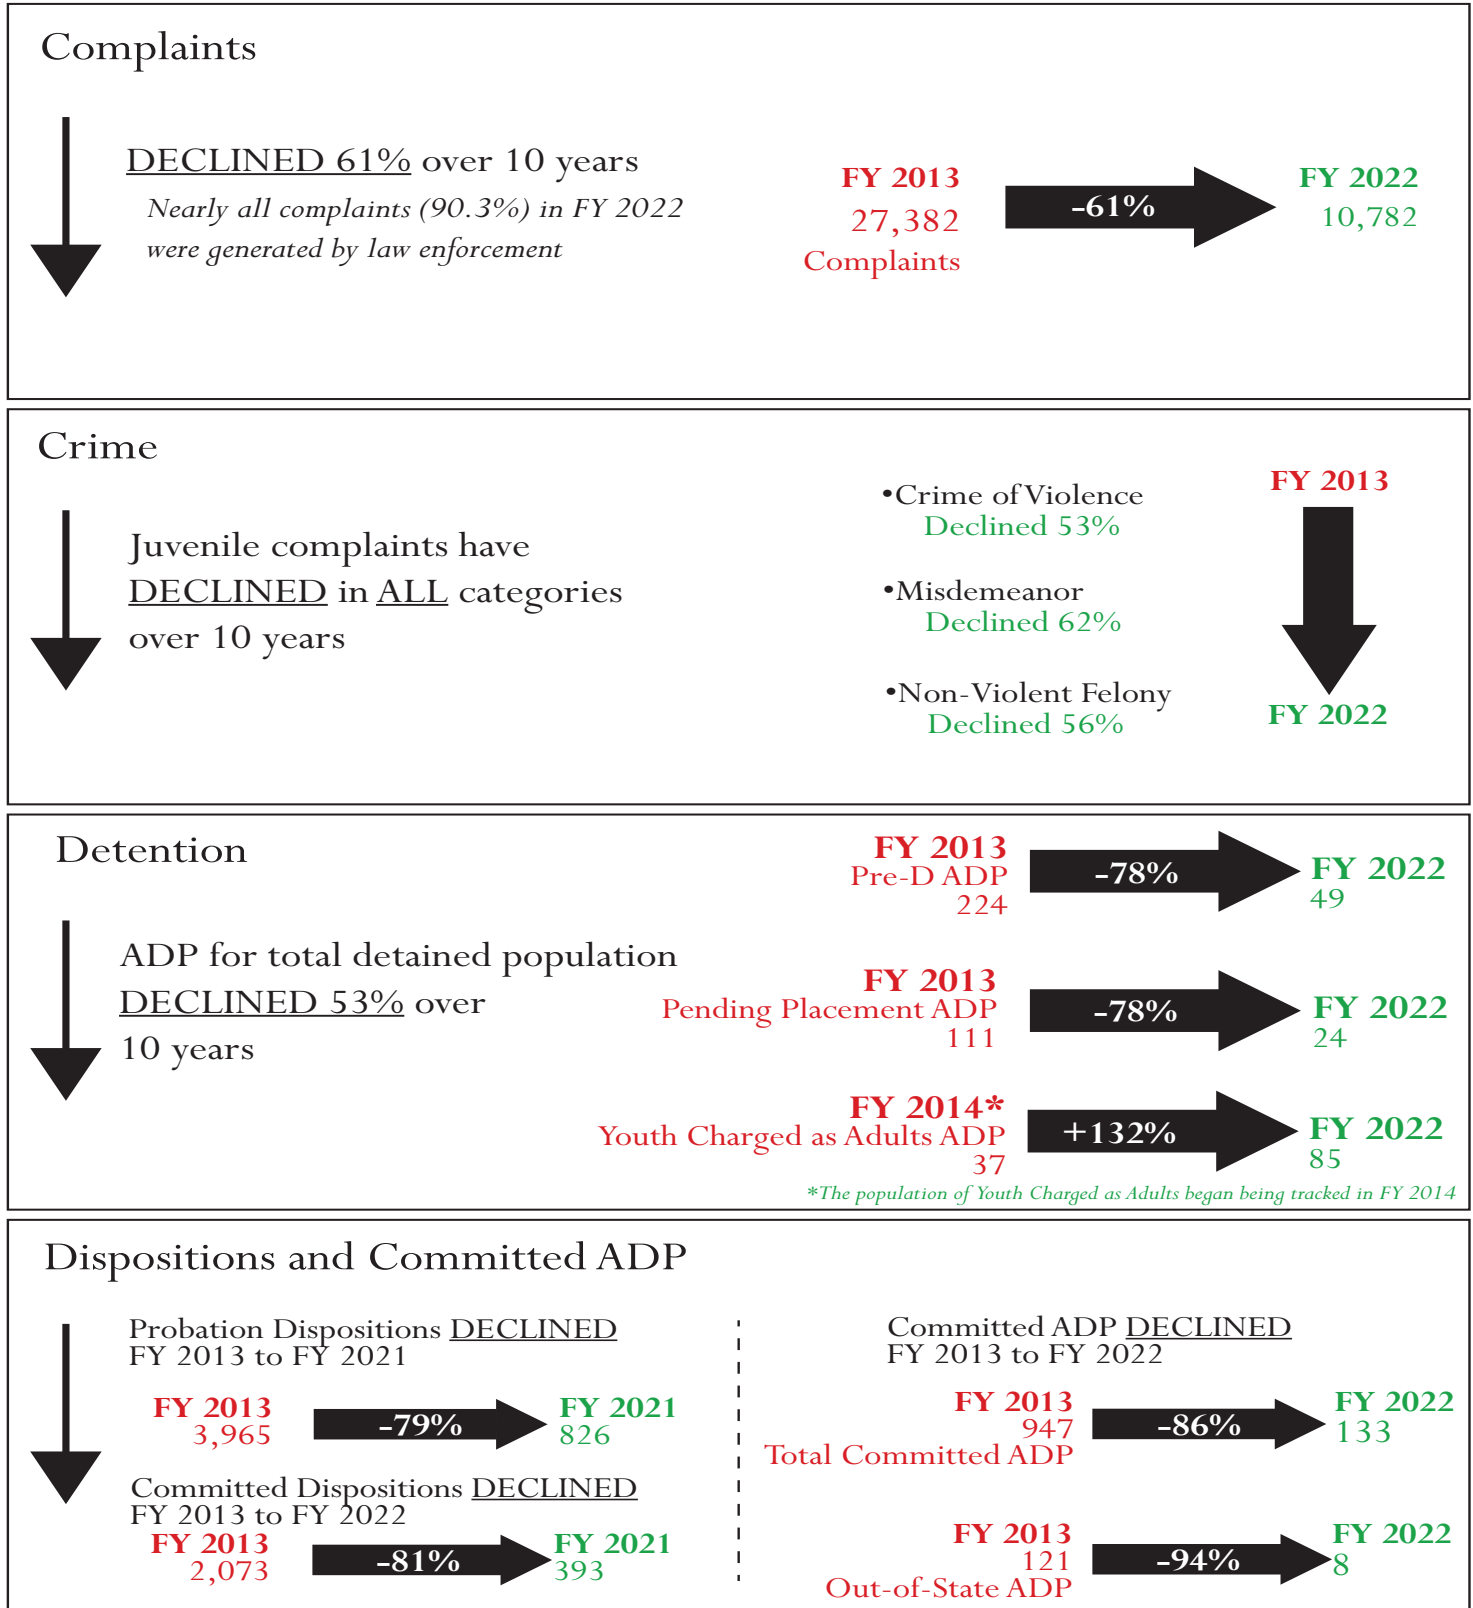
Complaints

DECLINED 61% over 10 years
Nearly all complaints (90.3%) in FY 2022 were generated by law enforcement

FY 2013
27,382
Complaints

-61%

FY 2022
10,782

Crime

Juvenile complaints have DECLINED in ALL categories over 10 years

•Crime of Violence
Declined 53%

•Misdemeanor
Declined 62%

•Non-Violent Felony
Declined 56%

FY 2013

FY 2022

Detention

ADP for total detained population DECLINED 53% over 10 years

FY 2013
Pre-D ADP
224

-78%

FY 2022
49

FY 2013
Pending Placement ADP
111

-78%

FY 2022
24

FY 2014*
Youth Charged as Adults ADP
37

+132%

FY 2022
85

*The population of Youth Charged as Adults began being tracked in FY 2014

Dispositions and Committed ADP

Probation Dispositions DECLINED
FY 2013 to FY 2021

FY 2013
3,965

-79%

FY 2021
826

Committed Dispositions DECLINED
FY 2013 to FY 2022

FY 2013
2,073

-81%

FY 2021
393

Committed ADP DECLINED
FY 2013 to FY 2022

FY 2013
947
Total Committed ADP

-86%

FY 2022
133

FY 2013
121
Out-of-State ADP

-94%

FY 2022
8